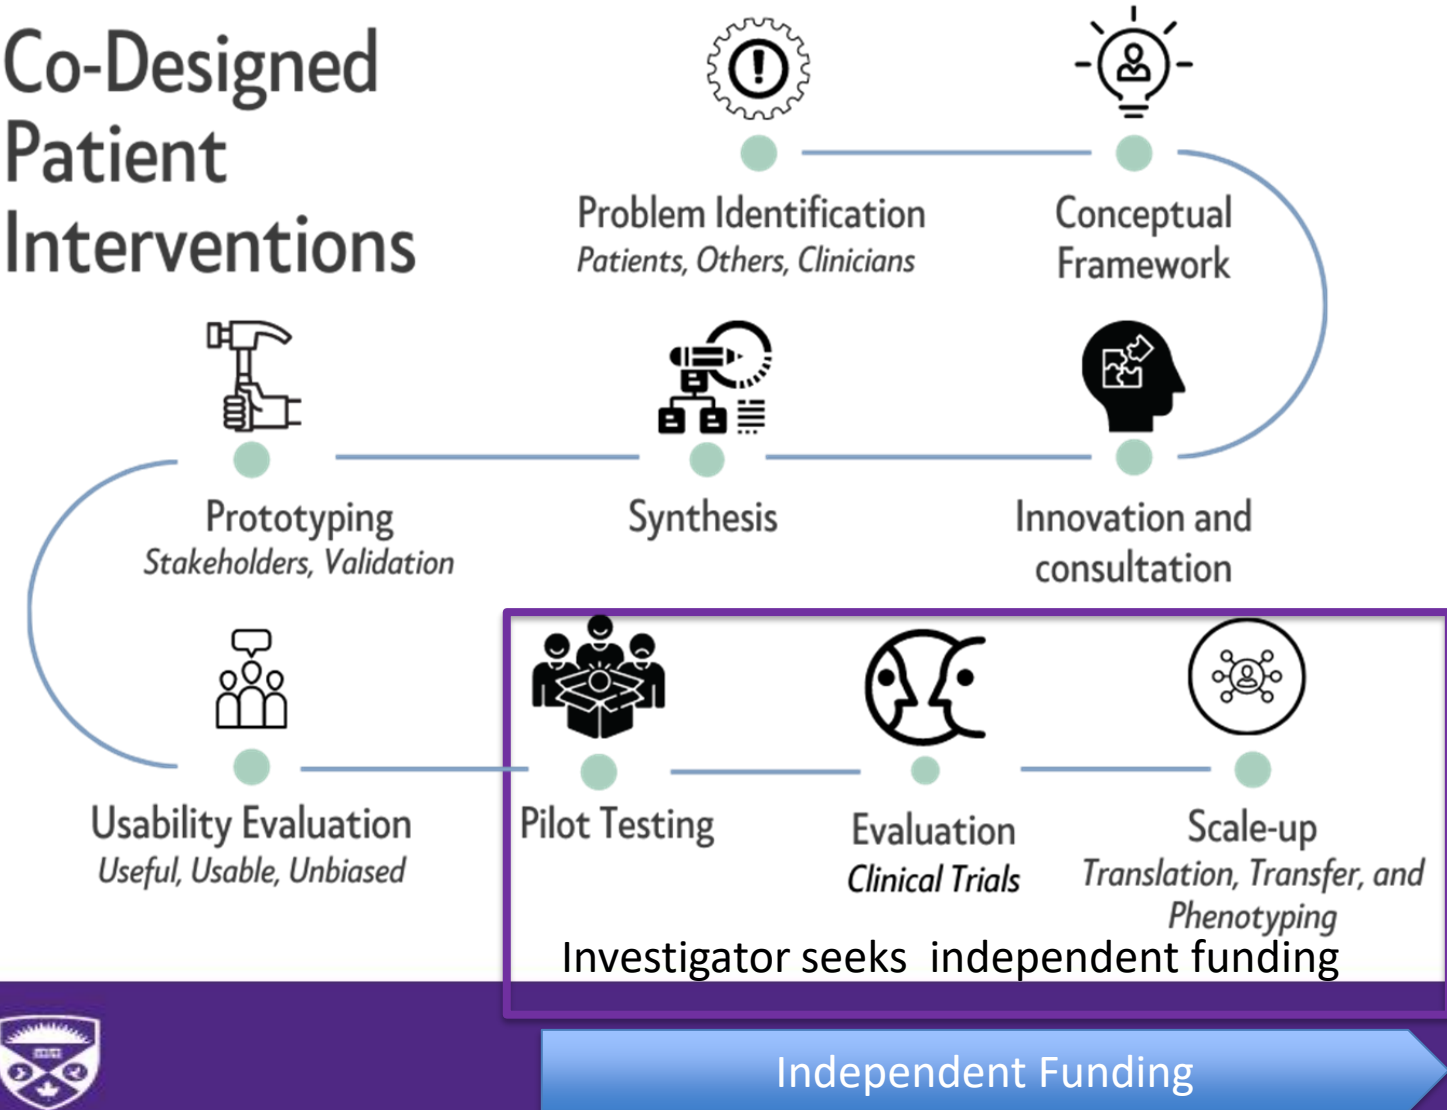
Co-Designed Patient Interventions

Problem Identification
*Patients, Others, Clinicians*

Conceptual Framework

Innovation and consultation

Synthesis

Prototyping
*Stakeholders, Validation*

Usability Evaluation
*Useful, Usable, Unbiased*

Pilot Testing

Evaluation
*Clinical Trials*

Scale-up
*Translation, Transfer, and Phenotyping*

Investigator seeks independent funding

Independent Funding